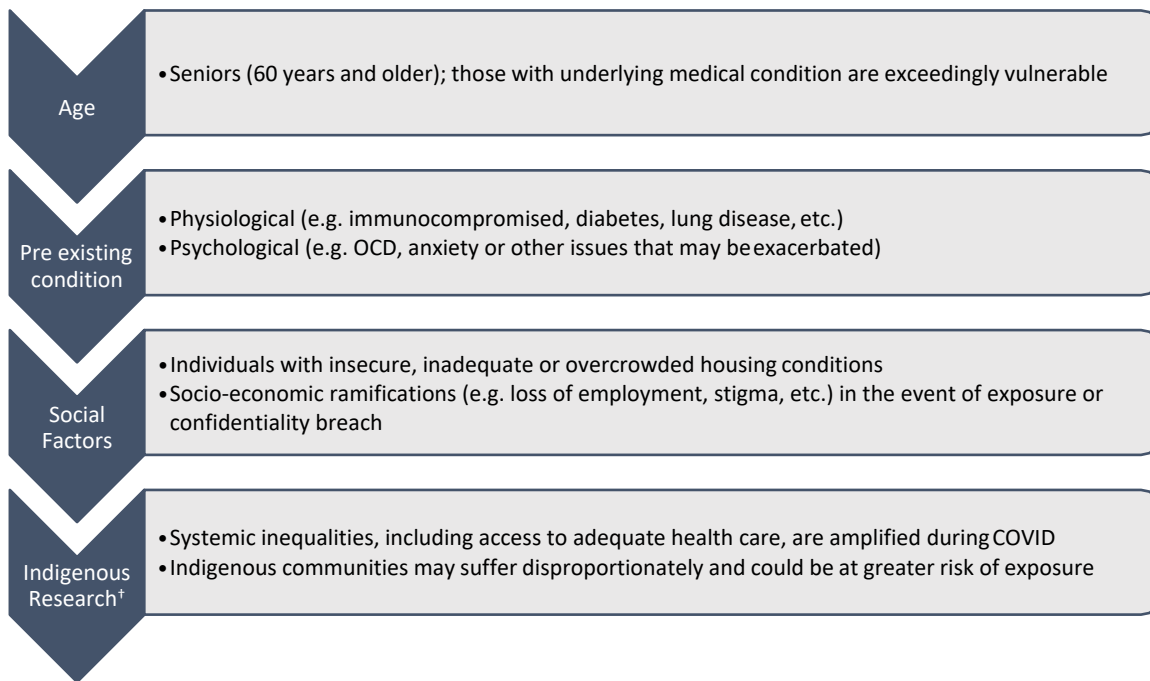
Age

• Seniors (60 years and older); those with underlying medical condition are exceedingly vulnerable

Pre existing condition

• Physiological (e.g. immunocompromised, diabetes, lung disease, etc.)
• Psychological (e.g. OCD, anxiety or other issues that may be exacerbated)

Social Factors

• Individuals with insecure, inadequate or overcrowded housing conditions
• Socio-economic ramifications (e.g. loss of employment, stigma, etc.) in the event of exposure or confidentiality breach

Indigenous Research†

• Systemic inequalities, including access to adequate health care, are amplified during COVID
• Indigenous communities may suffer disproportionately and could be at greater risk of exposure